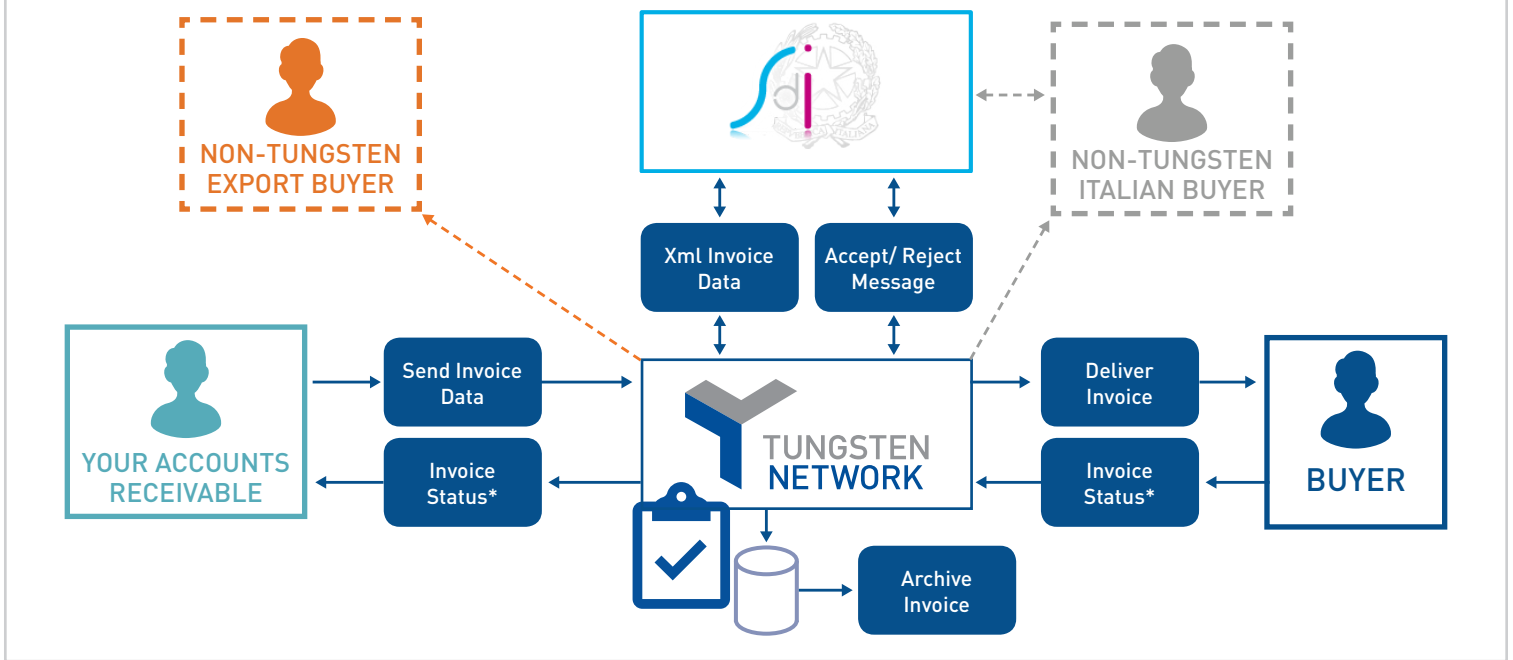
NON-TUNGSTEN EXPORT BUYER

sdi

NON-TUNGSTEN ITALIAN BUYER

Xml Invoice Data

Accept/ Reject Message

YOUR ACCOUNTS RECEIVABLE

Send Invoice Data

Invoice Status*

TUNGSTEN NETWORK

Deliver Invoice

Invoice Status*

BUYER

Archive Invoice